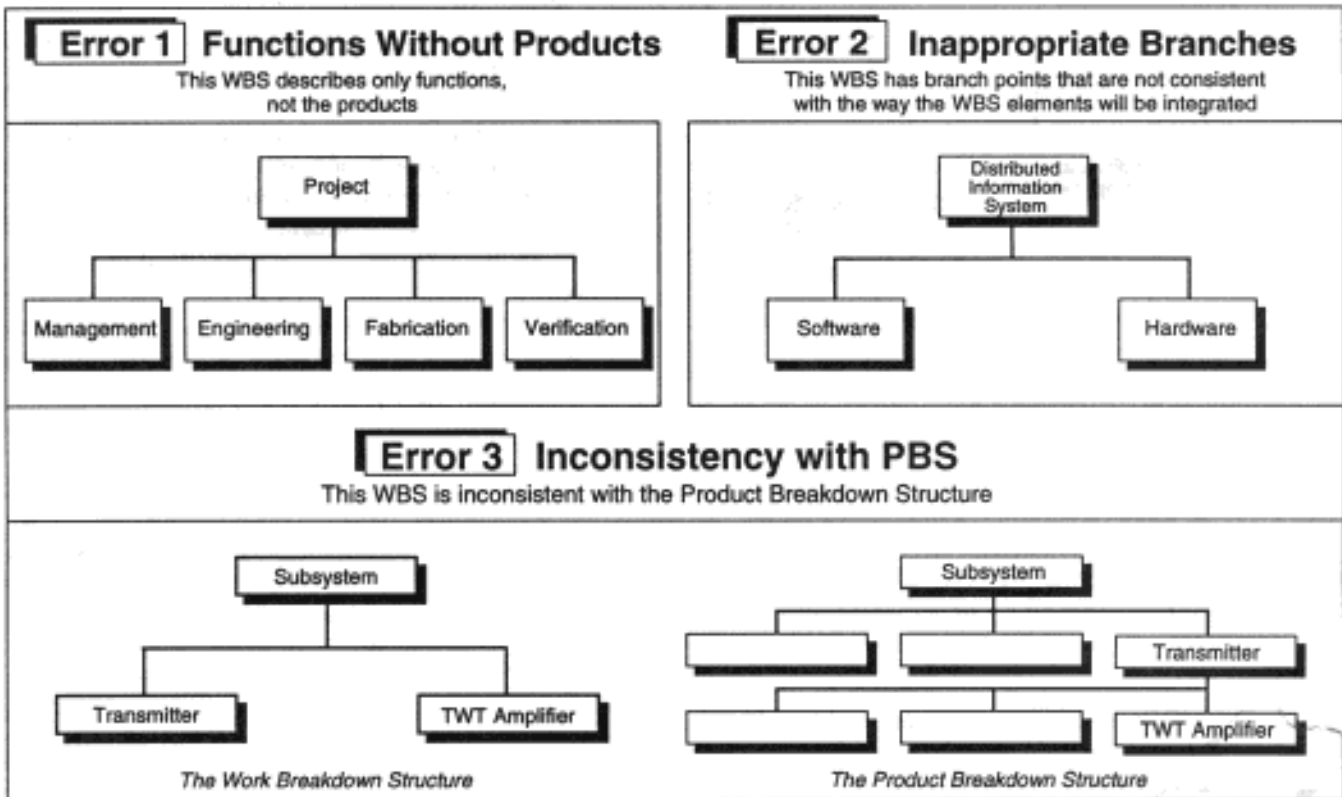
Error 1 Functions Without Products
This WBS describes only functions, not the products

Project

Management
Engineering
Fabrication
Verification

Error 2 Inappropriate Branches
This WBS has branch points that are not consistent with the way the WBS elements will be integrated

Distributed Information System

Software
Hardware

Error 3 Inconsistency with PBS
This WBS is inconsistent with the Product Breakdown Structure

Subsystem

Transmitter
TWT Amplifier

The Work Breakdown Structure

Subsystem

Transmitter

TWT Amplifier

The Product Breakdown Structure